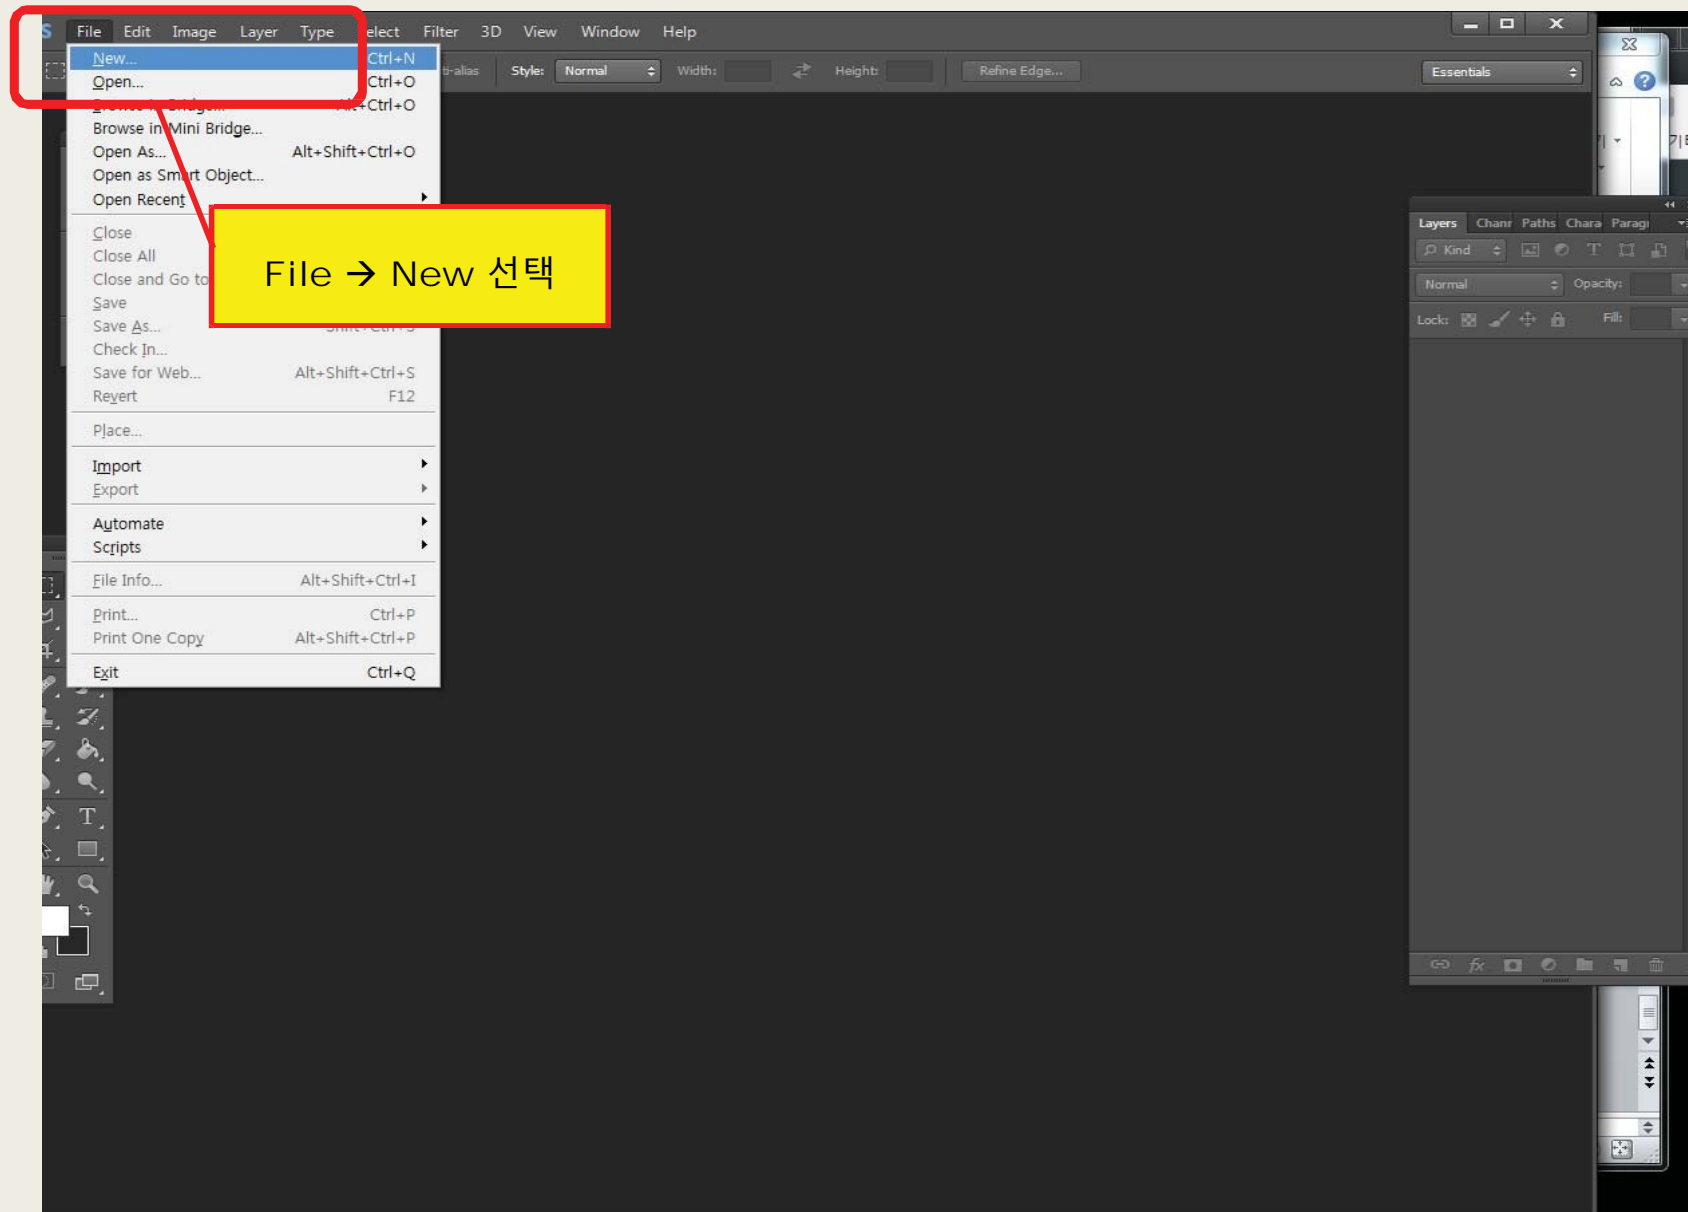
File Edit Image Layer Type elect Filter 3D View Window Help

New... Ctrl+N
Open... Ctrl+O
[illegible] Alt+Ctrl+O
Browse in Mini Bridge...
Open As... Alt+Shift+Ctrl+O
Open as Sm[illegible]rt Object...
Open Recent
Close
Close All
Close and Go to
Save
Save As... Shift+Ctrl+S
Check In...
Save for Web... Alt+Shift+Ctrl+S
Revert F12
Place...
Import
Export
Automate
Scripts
File Info... Alt+Shift+Ctrl+I
Print... Ctrl+P
Print One Copy Alt+Shift+Ctrl+P
Exit Ctrl+Q

File → New 선택

ti-alias Style: Normal Width: Height: Refine Edge...

Essentials

Layers Chann Paths Chara Paragr
Kind
Normal Opacity:
Lock: Fill: